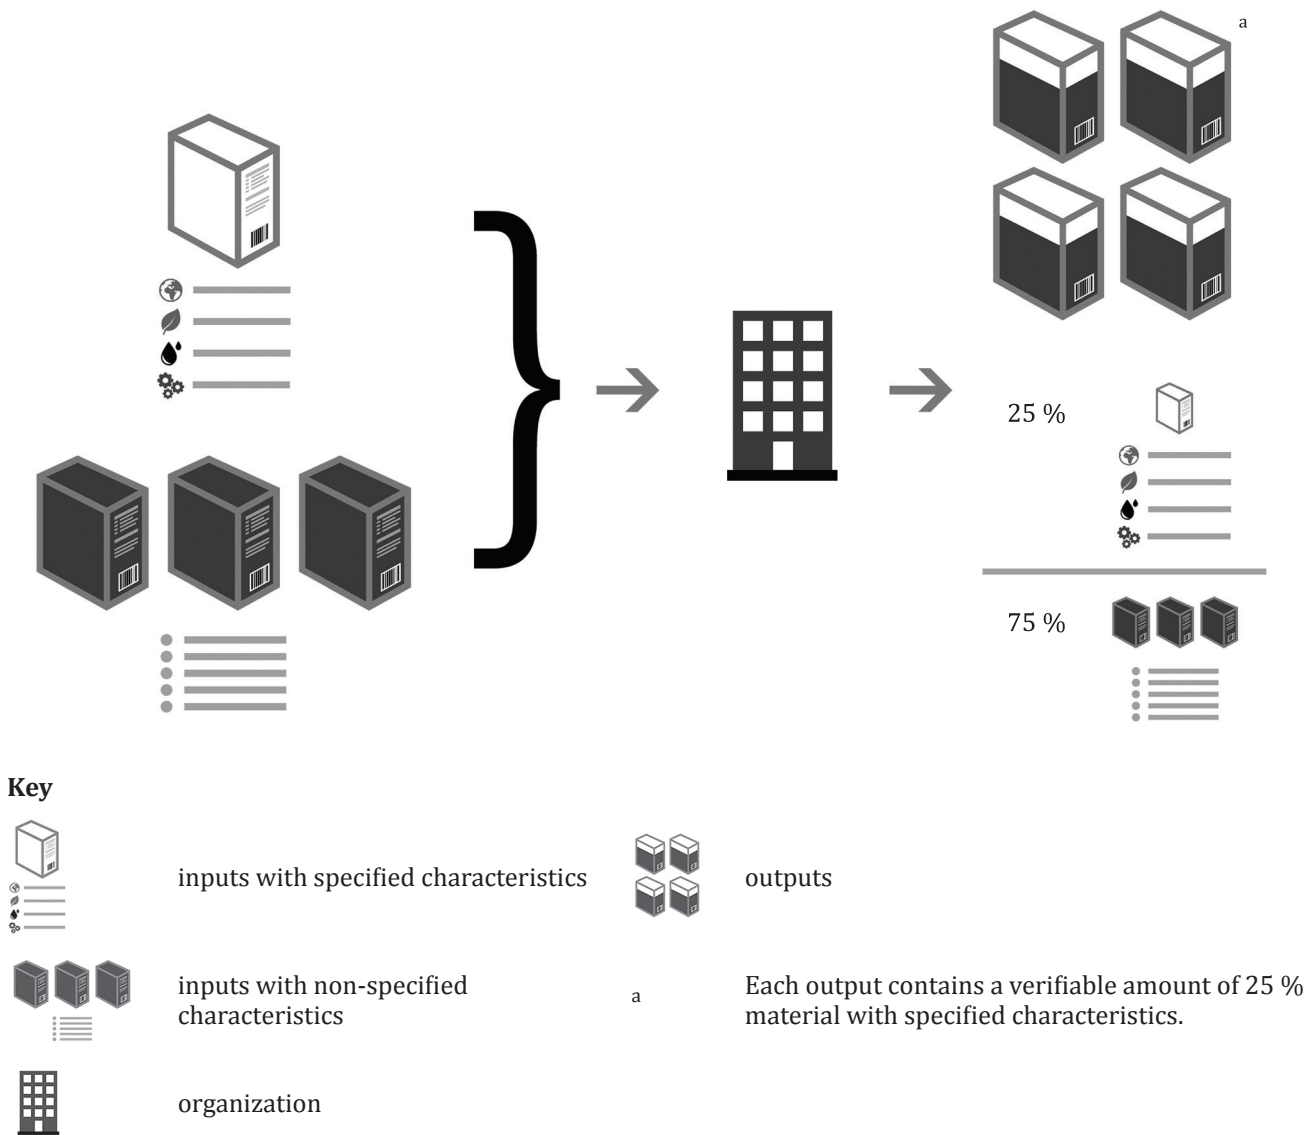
a

25 %

75 %

**Key**

inputs with specified characteristics

outputs

inputs with non-specified characteristics

a Each output contains a verifiable amount of 25 % material with specified characteristics.

organization